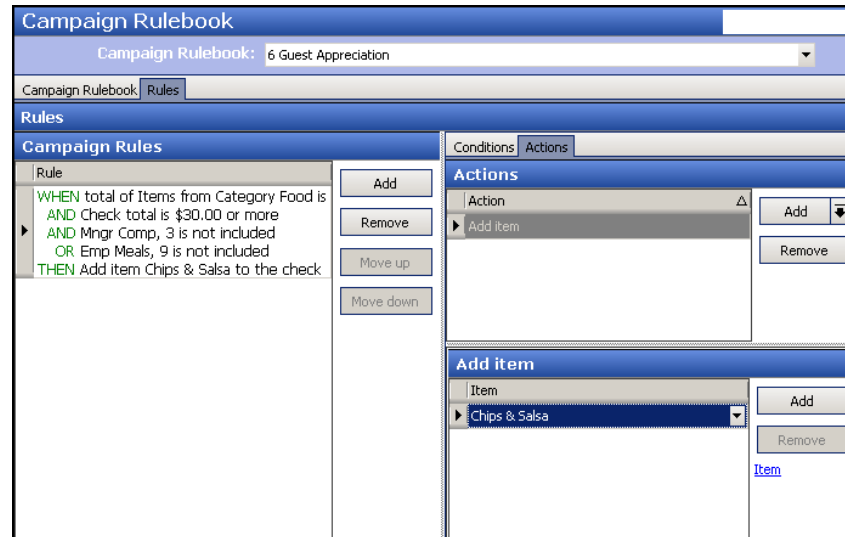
Campaign Rulebook

Campaign Rulebook: 6 Guest Appreciation

Campaign Rulebook Rules

Rules

Campaign Rules

Rule

WHEN total of Items from Category Food is
AND Check total is $30.00 or more
AND Mngr Comp, 3 is not included
OR Emp Meals, 9 is not included
THEN Add item Chips & Salsa to the check

Add

Remove

Move up

Move down

Conditions Actions

Actions

Action

Add item

Add

Remove

Add item

Item

Chips & Salsa

Add

Remove

Item